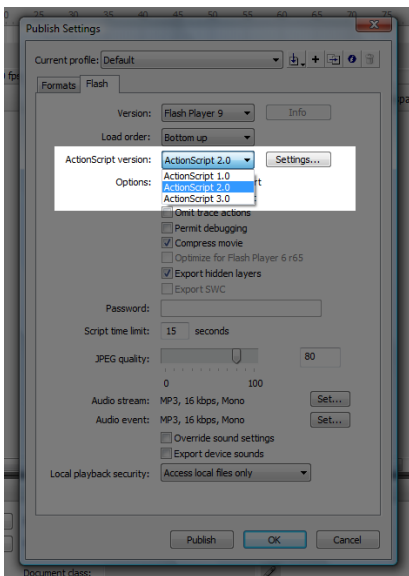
Publish Settings

Current profile: Default

Formats Flash

Version: Flash Player 9 Info

Load order: Bottom up

ActionScript version: ActionScript 2.0 Settings...

ActionScript 1.0
ActionScript 2.0
ActionScript 3.0

Options:

Omit trace actions
Permit debugging
Compress movie
Optimize for Flash Player 6 r65
Export hidden layers
Export SWC

Password:

Script time limit: 15 seconds

JPEG quality: 80

0 100

Audio stream: MP3, 16 kbps, Mono Set...

Audio event: MP3, 16 kbps, Mono Set...

Override sound settings
Export device sounds

Local playback security: Access local files only

Publish OK Cancel

Document class: